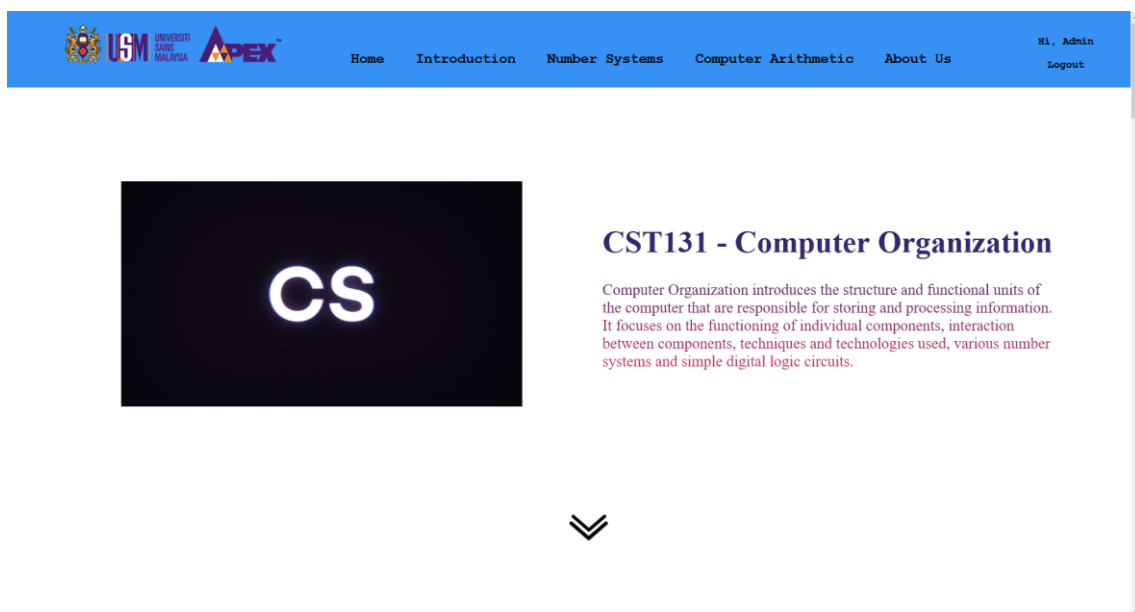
USM UNIVERSITI SAINS MALAYSIA APEX

Home Introduction Number Systems Computer Arithmetic About Us

Hi, Admin
Logout

CS

CST131 - Computer Organization

Computer Organization introduces the structure and functional units of the computer that are responsible for storing and processing information. It focuses on the functioning of individual components, interaction between components, techniques and technologies used, various number systems and simple digital logic circuits.